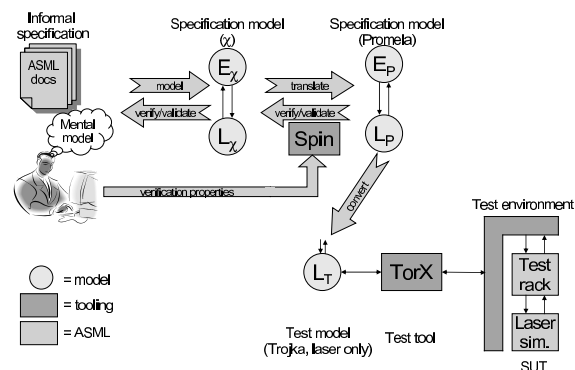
Informal specification

ASML docs

Mental model

Specification model ($\chi$)

model

verify/validate

$E_\chi$

$L_\chi$

translate

verify/validate

Spin

Specification model (Promela)

$E_P$

$L_P$

verification properties

convert

Test environment

$L_T$

TorX

Test rack

Laser sim.

= model

= tooling

= ASML

Test model (Trojka, laser only)

Test tool

SUT